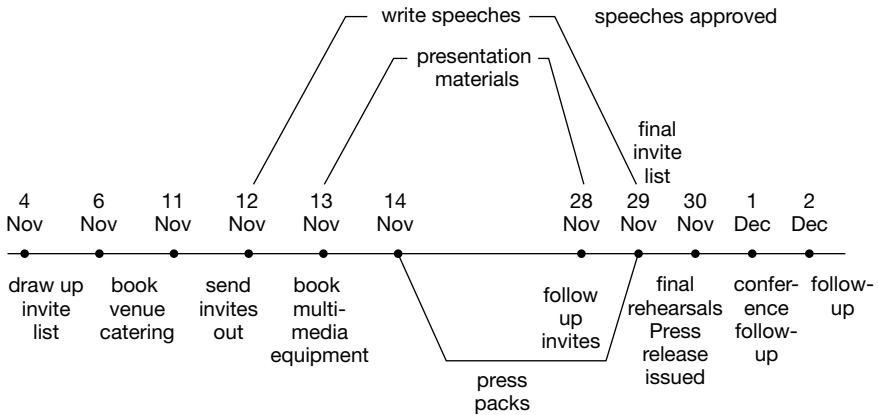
write speeches

speeches approved

presentation materials

final invite list

4 Nov

6 Nov

11 Nov

12 Nov

13 Nov

14 Nov

28 Nov

29 Nov

30 Nov

1 Dec

2 Dec

draw up invite list

book venue catering

send invites out

book multimedia equipment

follow up invites

final rehearsals Press release issued

conference follow-up

follow-up

press packs